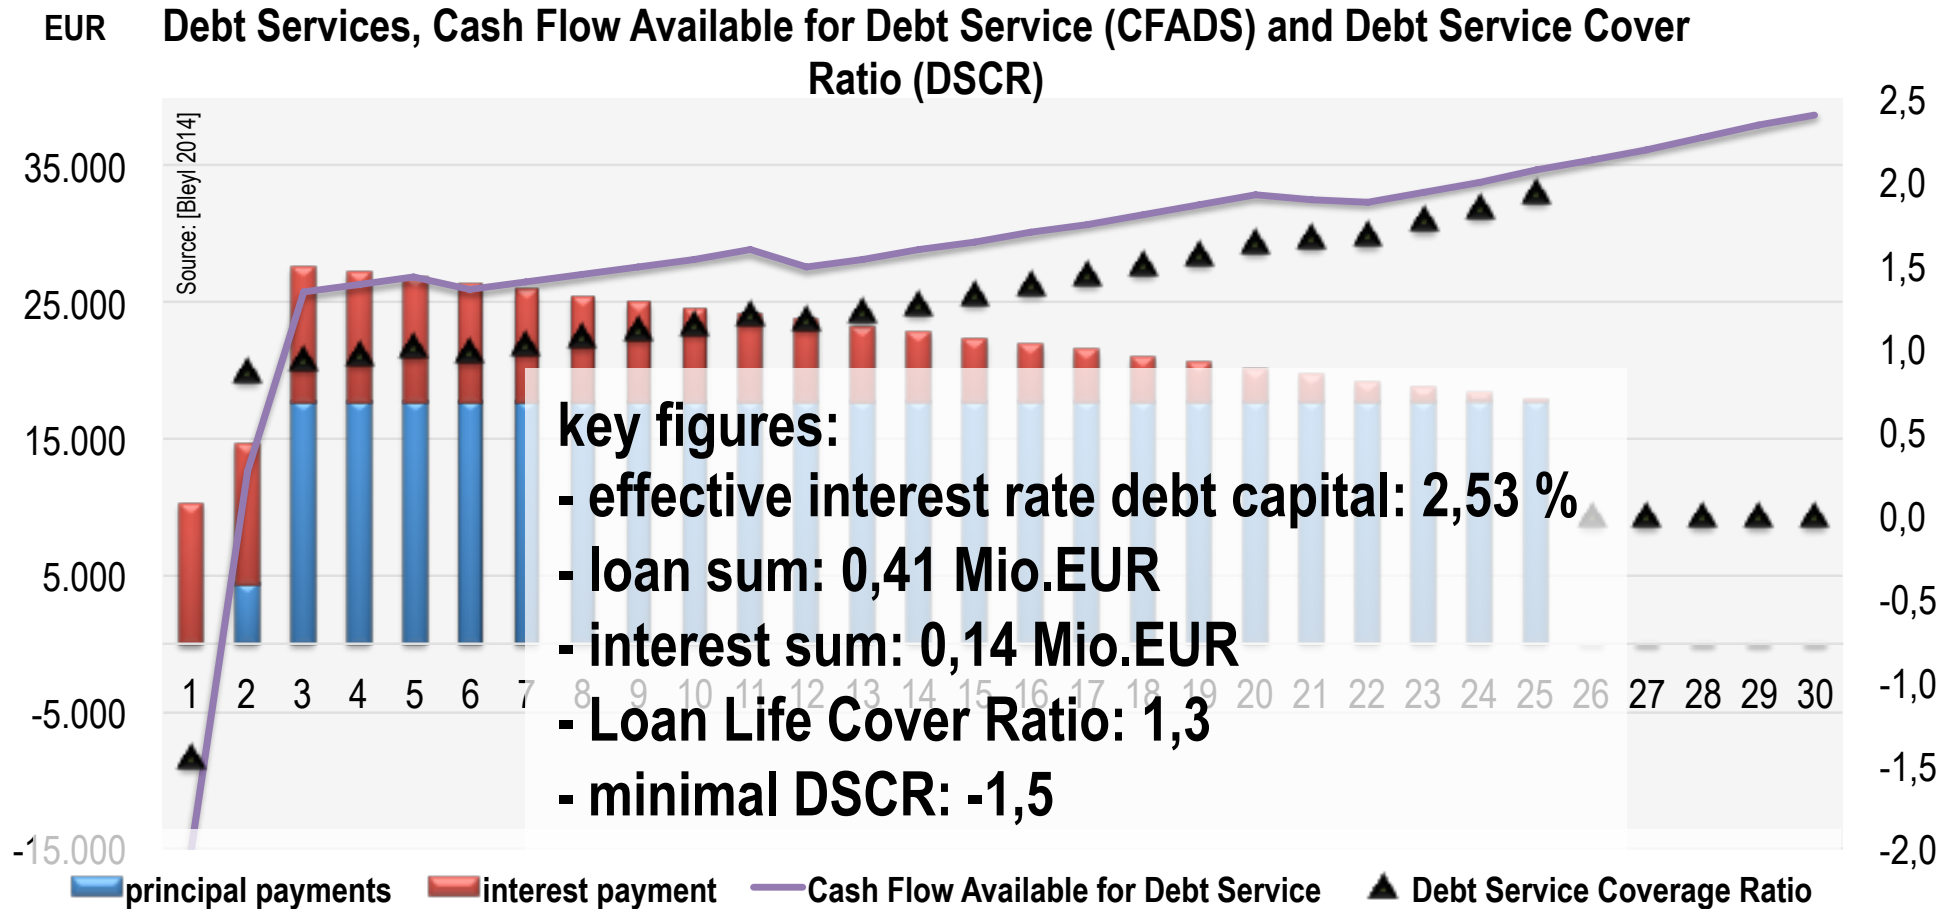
EUR

Debt Services, Cash Flow Available for Debt Service (CFADS) and Debt Service Cover Ratio (DSCR)

Source: [Bleyl 2014]

35.000
25.000
15.000
5.000
-5.000
-15.000

2,5
2,0
1,5
1,0
0,5
0,0
-0,5
-1,0
-1,5
-2,0

1 2 3 4 5 6 7 8 9 10 11 12 13 14 15 16 17 18 19 20 21 22 23 24 25 26 27 28 29 30

key figures:
- effective interest rate debt capital: 2,53 %
- loan sum: 0,41 Mio.EUR
- interest sum: 0,14 Mio.EUR
- Loan Life Cover Ratio: 1,3
- minimal DSCR: -1,5

principal payments
interest payment
Cash Flow Available for Debt Service
Debt Service Coverage Ratio